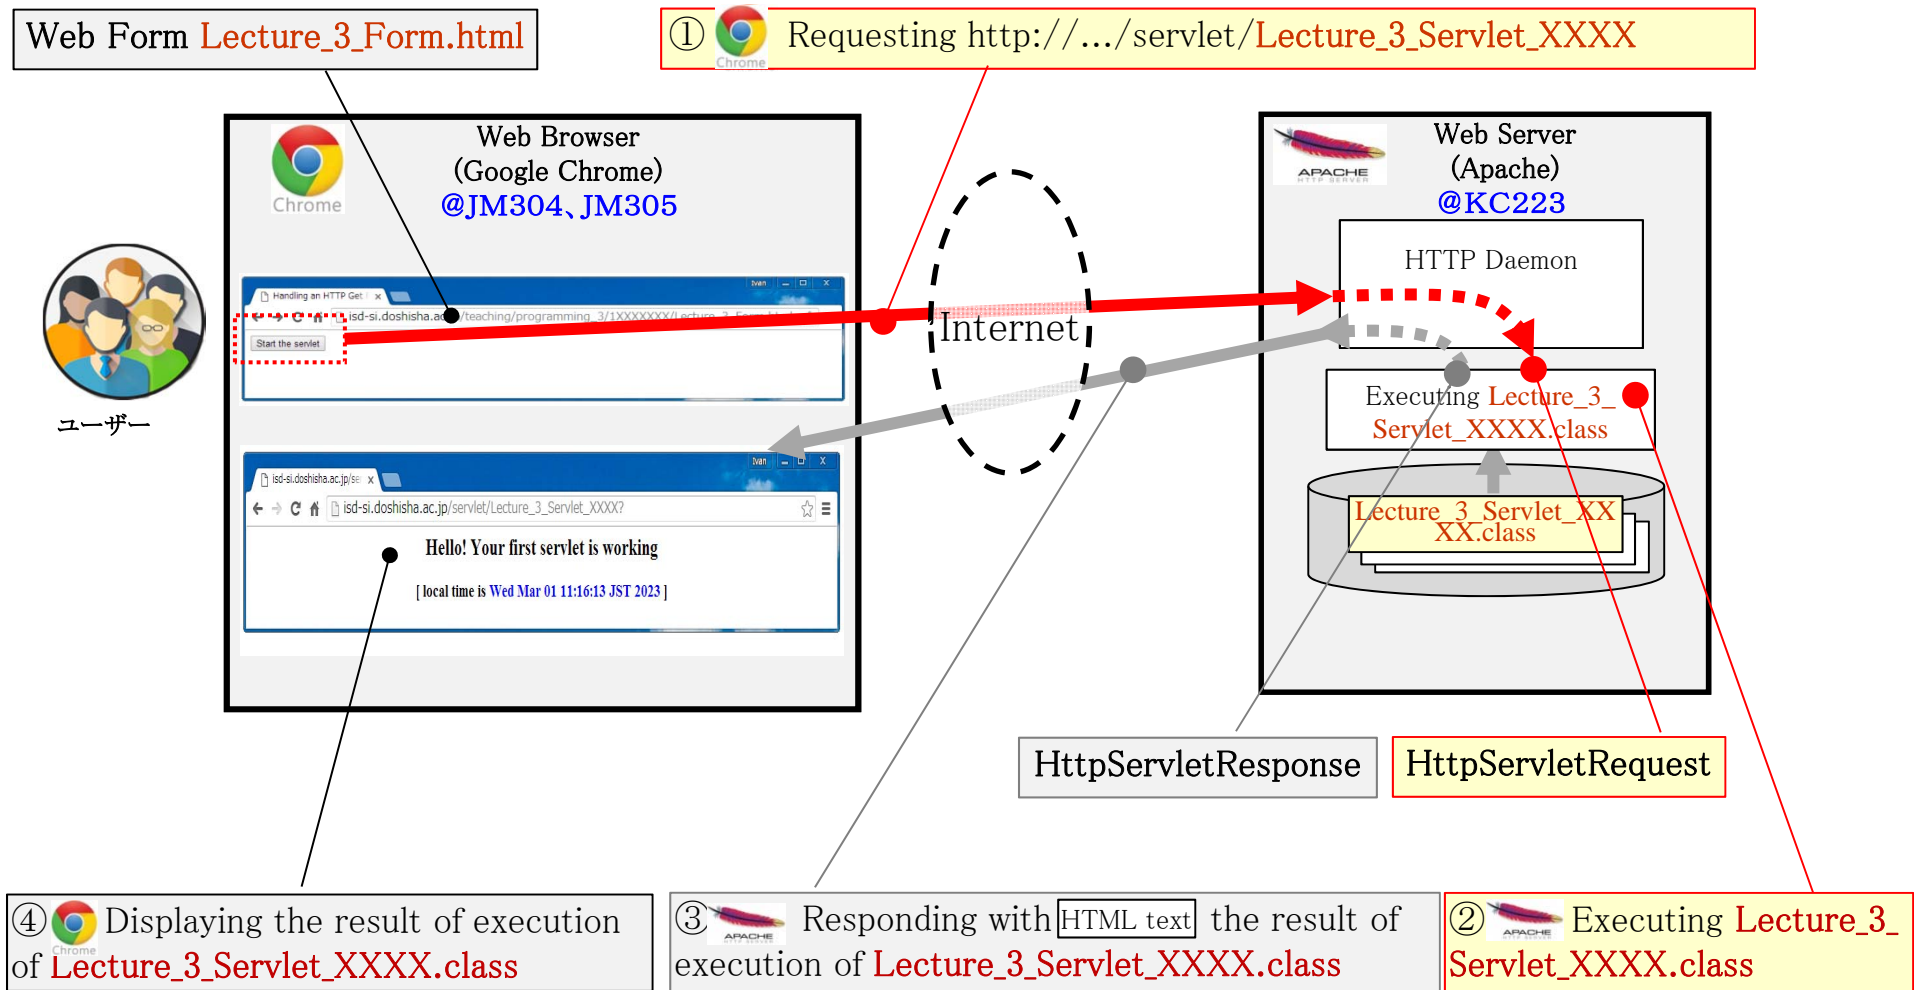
Web Form Lecture_3_Form.html

① Chrome Requesting http://…/servlet/Lecture_3_Servlet_XXXX

Chrome

Web Browser
(Google Chrome)
@JM304、JM305

Handling an HTTP Get

isd-si.doshisha.ac/teaching/programming_3/1XXXXXXX/Lecture_3_Form.html

Start the servlet

isd-si.doshisha.ac.jp/se

isd-si.doshisha.ac.jp/servlet/Lecture_3_Servlet_XXXX?

Hello! Your first servlet is working

[ local time is Wed Mar 01 11:16:13 JST 2023 ]

ユーザー

Internet

APACHE

Web Server
(Apache)
@KC223

HTTP Daemon

Executing Lecture_3_Servlet_XXXX.class

Lecture_3_Servlet_XXXX.class

HttpServletResponse

HttpServletRequest

④ Chrome Displaying the result of execution of Lecture_3_Servlet_XXXX.class

③ APACHE Responding with HTML text the result of execution of Lecture_3_Servlet_XXXX.class

② APACHE Executing Lecture_3_Servlet_XXXX.class